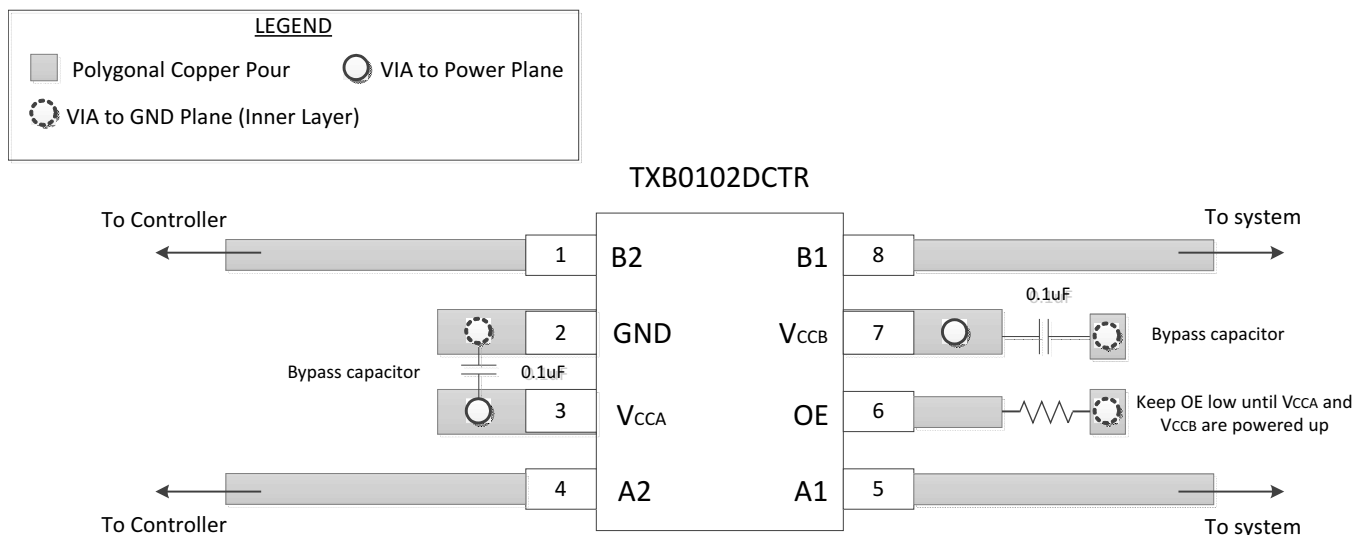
LEGEND

Polygonal Copper Pour

VIA to Power Plane

VIA to GND Plane (Inner Layer)

TXB0102DCTR

To Controller

To system

1

B2

B1

8

0.1uF

2

GND

$V_{CCB}$

7

Bypass capacitor

Bypass capacitor

0.1uF

3

$V_{CCA}$

OE

6

Keep OE low until $V_{CCA}$ and $V_{CCB}$ are powered up

4

A2

A1

5

To Controller

To system